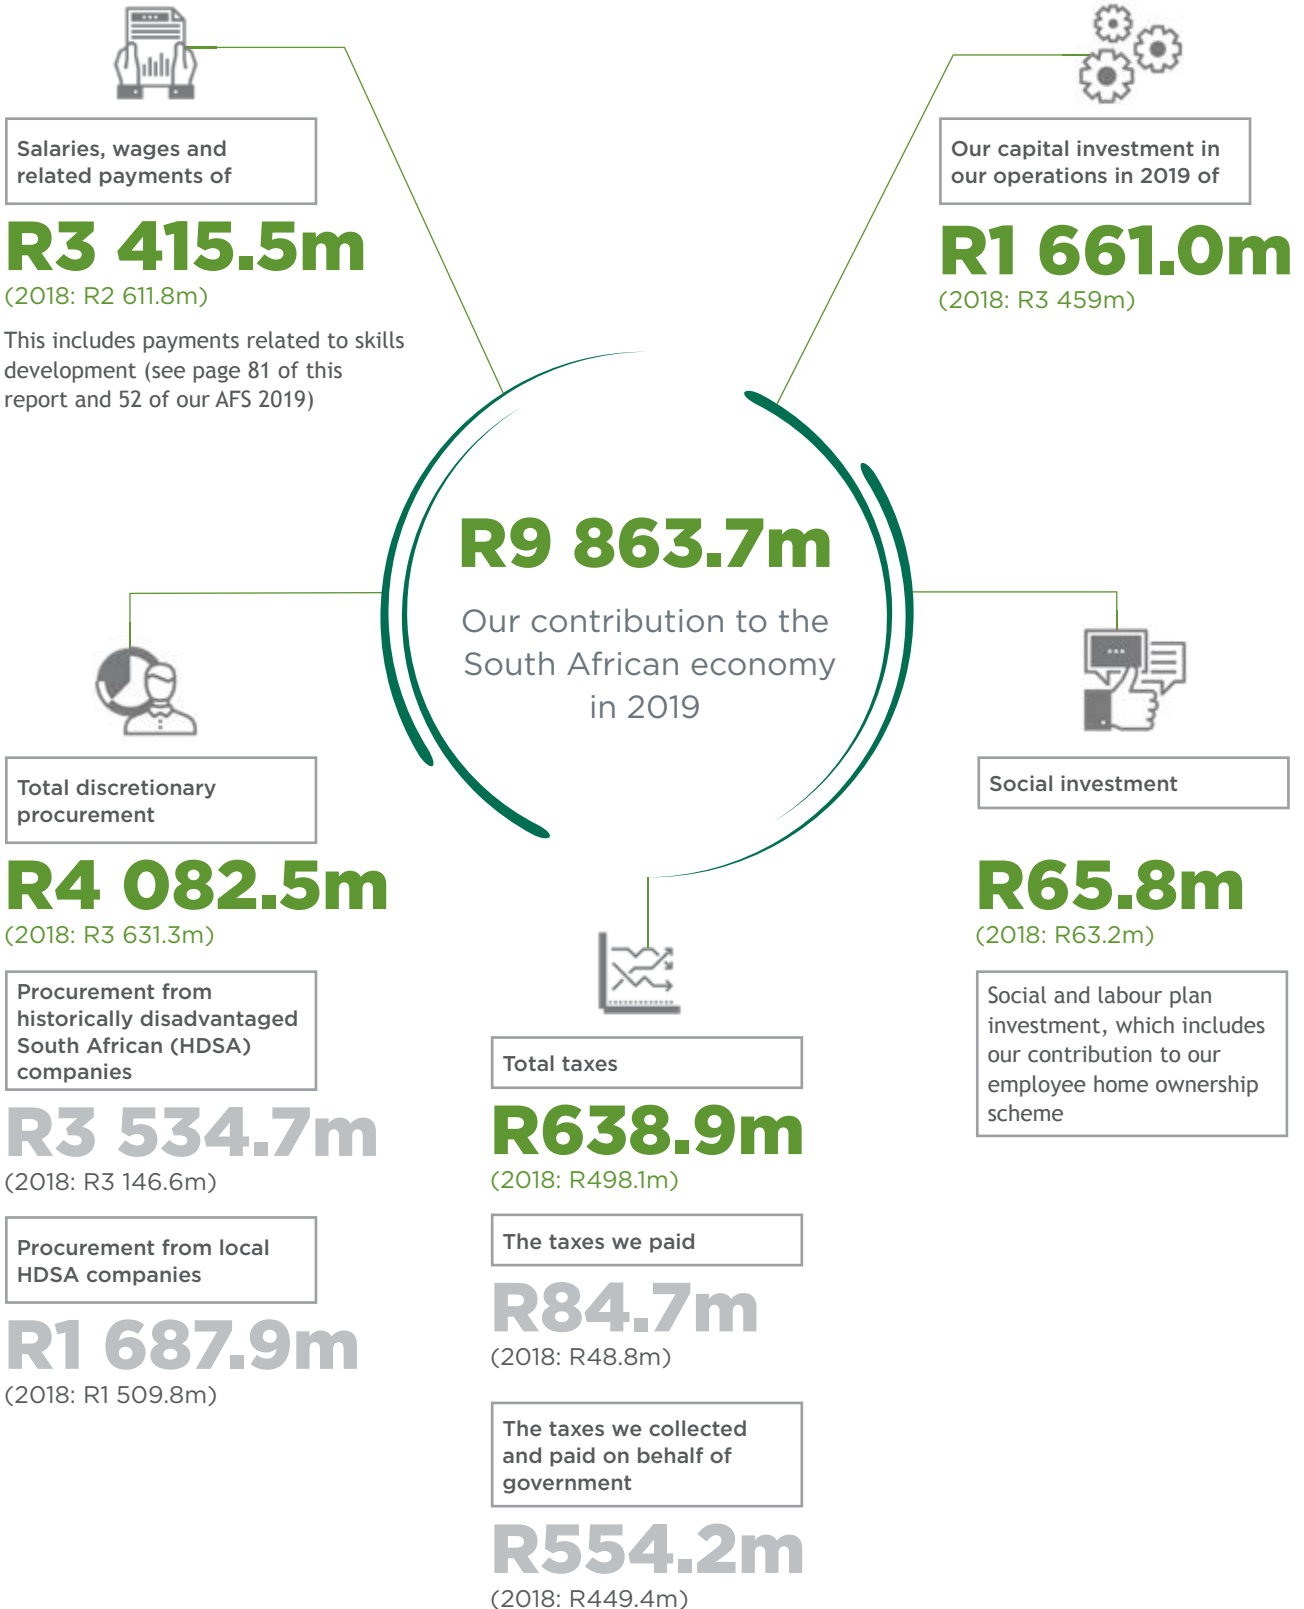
Salaries, wages and related payments of

R3 415.5m

(2018: R2 611.8m)

This includes payments related to skills development (see page 81 of this report and 52 of our AFS 2019)

Our capital investment in our operations in 2019 of

R1 661.0m

(2018: R3 459m)

R9 863.7m

Our contribution to the South African economy in 2019

Total discretionary procurement

R4 082.5m

(2018: R3 631.3m)

Procurement from historically disadvantaged South African (HDSA) companies

R3 534.7m

(2018: R3 146.6m)

Procurement from local HDSA companies

R1 687.9m

(2018: R1 509.8m)

Social investment

R65.8m

(2018: R63.2m)

Social and labour plan investment, which includes our contribution to our employee home ownership scheme

Total taxes

R638.9m

(2018: R498.1m)

The taxes we paid

R84.7m

(2018: R48.8m)

The taxes we collected and paid on behalf of government

R554.2m

(2018: R449.4m)